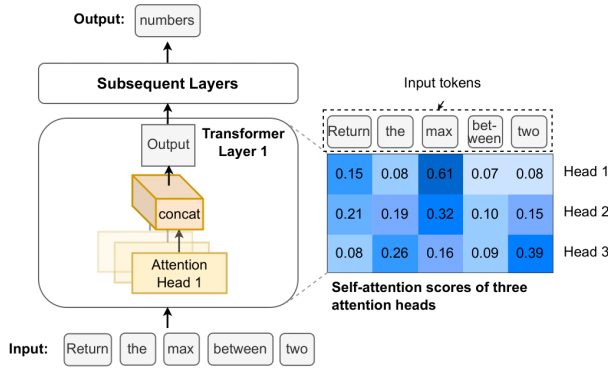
Output: numbers

Subsequent Layers

Output

Transformer Layer 1

concat

Attention Head 1

Input tokens

| Return | the | max | between | two | |
|---|---|---|---|---|---|
| 0.15 | 0.08 | 0.61 | 0.07 | 0.08 | Head 1 |
| 0.21 | 0.19 | 0.32 | 0.10 | 0.15 | Head 2 |
| 0.08 | 0.26 | 0.16 | 0.09 | 0.39 | Head 3 |

Self-attention scores of three attention heads

Input: Return the max between two